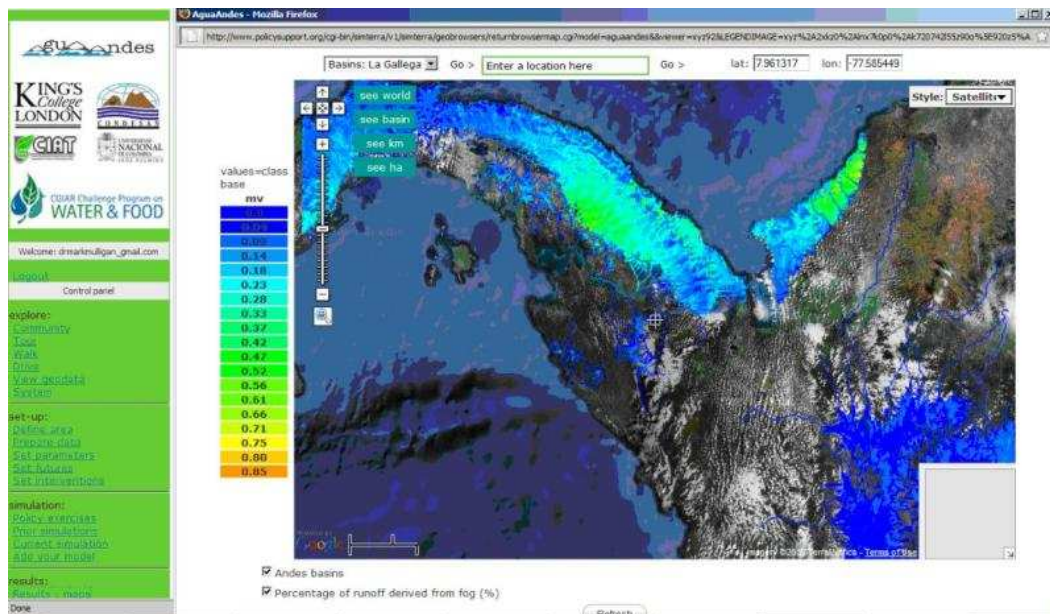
AguaAndes - Mozilla Firefox

http://www.policysupport.org/cgi-bin/simterra/v1/simterra/geobrowsers/returnbrowsermap.cgi?model=aguaandes&viewer=xyz%2&LEGENDIMAGE=xyz%2A2xkz0%2Alnx7k0p0%2Ak72074l55z90o%5E920z5%A

aguaandes

KING'S College LONDON

CONDESAN

CIAT

UNIVERSIDAD NACIONAL DE COLOMBIA

CGIAR Challenge Program on WATER & FOOD

Welcome: drmarkmulligan_gmail.com

Logout

Control panel

explore:
Community
Tour
Walk
Drive
View geodata
System

set-up:
Define area
Prepare data
Set parameters
Set futures
Set interventions

simulation:
Policy exercises
Prior simulations
Current simulation
Add your model

results:
Results - maps

Done

Basins: La Gallega Go > Enter a location here Go > lat: 7.961317 lon: -77.585449

see world
see basin
see km
see ha

Style: Satellite

values=class base

mv
0.0
0.05
0.09
0.14
0.18
0.23
0.28
0.33
0.37
0.42
0.47
0.52
0.56
0.61
0.66
0.71
0.75
0.80
0.85

Google

Imagery ©2009 TerraMetrics - Terms of Use

Andes basins

Percentage of runoff derived from fog (%)

Refresh